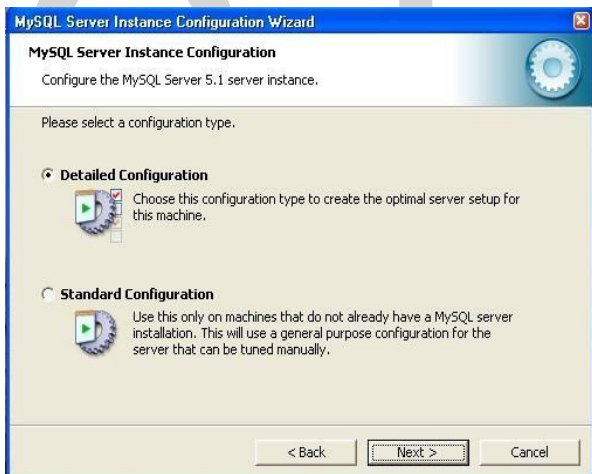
MySQL Server Instance Configuration Wizard

MySQL Server Instance Configuration

Configure the MySQL Server 5.1 server instance.

Please select a configuration type.

Detailed Configuration

Choose this configuration type to create the optimal server setup for this machine.

Standard Configuration

Use this only on machines that do not already have a MySQL server installation. This will use a general purpose configuration for the server that can be tuned manually.

< Back | Next > | Cancel